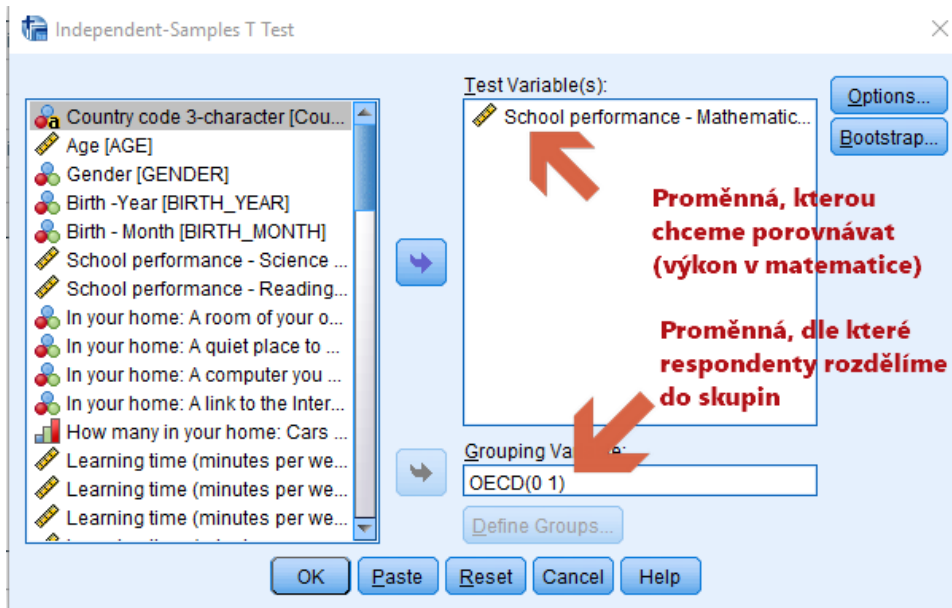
Independent-Samples T Test

Country code 3-character [Cou...
Age [AGE]
Gender [GENDER]
Birth -Year [BIRTH_YEAR]
Birth - Month [BIRTH_MONTH]
School performance - Science ...
School performance - Reading...
In your home: A room of your o...
In your home: A quiet place to ...
In your home: A computer you ...
In your home: A link to the Inter...
How many in your home: Cars ...
Learning time (minutes per we...
Learning time (minutes per we...
Learning time (minutes per we...

Test Variable(s):
School performance - Mathematic...

Options...
Bootstrap...

Proměnná, kterou chceme porovnávat (výkon v matematice)

Proměnná, dle které respondenty rozdělíme do skupin

Grouping Va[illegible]e:
OECD(0 1)

Define Groups...

OK Paste Reset Cancel Help